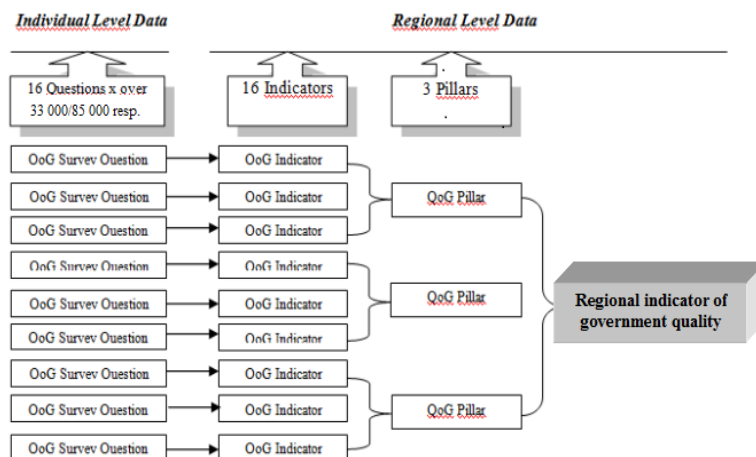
Individual Level Data

Regional Level Data

16 Questions x over 33 000/85 000 resp.

16 Indicators

3 Pillars

OoG Survey Question
OoG Indicator

OoG Survey Question
OoG Indicator

OoG Survey Question
OoG Indicator

QoG Pillar

OoG Survey Question
OoG Indicator

OoG Survey Question
OoG Indicator

OoG Survey Question
OoG Indicator

QoG Pillar

Regional indicator of government quality

OoG Survey Question
OoG Indicator

OoG Survey Question
OoG Indicator

OoG Survey Question
OoG Indicator

QoG Pillar